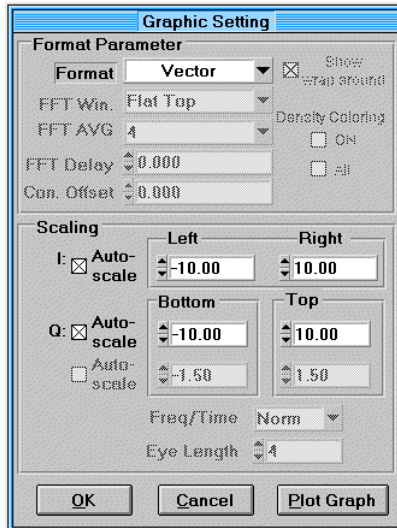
Graphic Setting

Format Parameter

Format Vector

Show wrap around

FFT Win. Flat Top

FFT AVG 4

Density Coloring

ON

All

FFT Delay 0.000

Con. Offset 0.000

Scaling

I: Auto-scale

Left -10.00

Right 10.00

Bottom -10.00

Top 10.00

Q: Auto-scale

Auto-scale

-1.50

1.50

Freq/Time Norm

Eye Length 4

OK

Cancel

Plot Graph